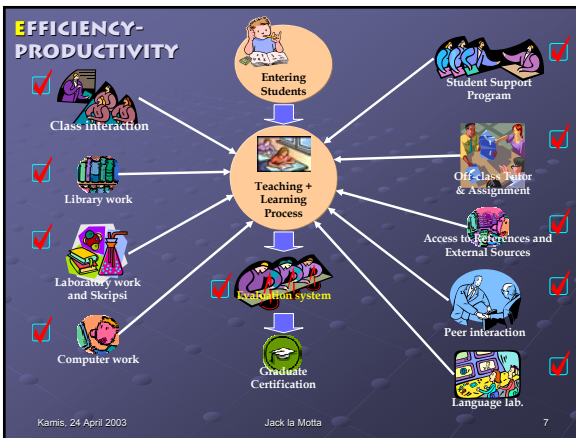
EFFICIENCY-PRODUCTIVITY

Entering Students

Student Support Program

Class interaction

Teaching + Learning Process

Off-class Tutor & Assignment

Library work

Access to References and External Sources

Laboratory work and Skripsi

Evaluation system

Peer interaction

Computer work

Graduate Certification

Language lab.

Kamis, 24 April 2003

Jack la Motta

7